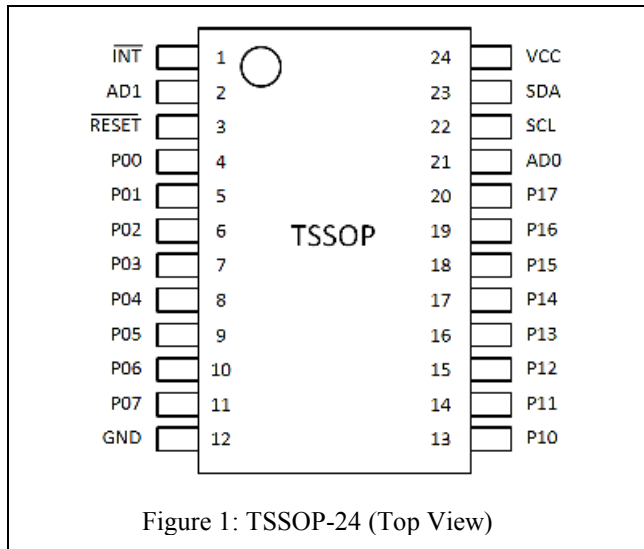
$\overline{INT}$ 1
AD1 2
$\overline{RESET}$ 3
P00 4
P01 5
P02 6
P03 7
P04 8
P05 9
P06 10
P07 11
GND 12

TSSOP

24 VCC
23 SDA
22 SCL
21 AD0
20 P17
19 P16
18 P15
17 P14
16 P13
15 P12
14 P11
13 P10

Figure 1: TSSOP-24 (Top View)